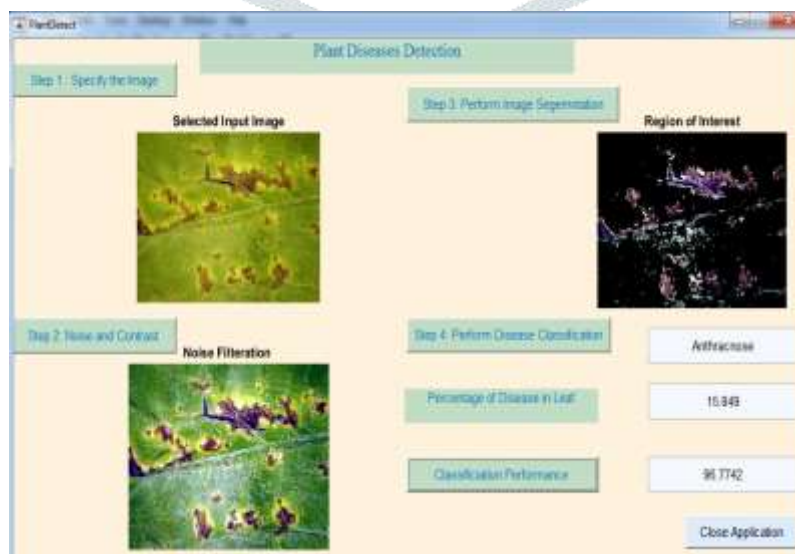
PlantDetect

Plant Diseases Detection

Step 1 : Specify the Image

Selected Input Image

Step 3: Perform Image Segmentation

Region of Interest

Step 2: Noise and Contrast

Noise Filteration

Step 4: Perform Disease Classification

Anthracnose

Percentage of Disease in Leaf

15.949

Classification Performance

96.7742

Close Application